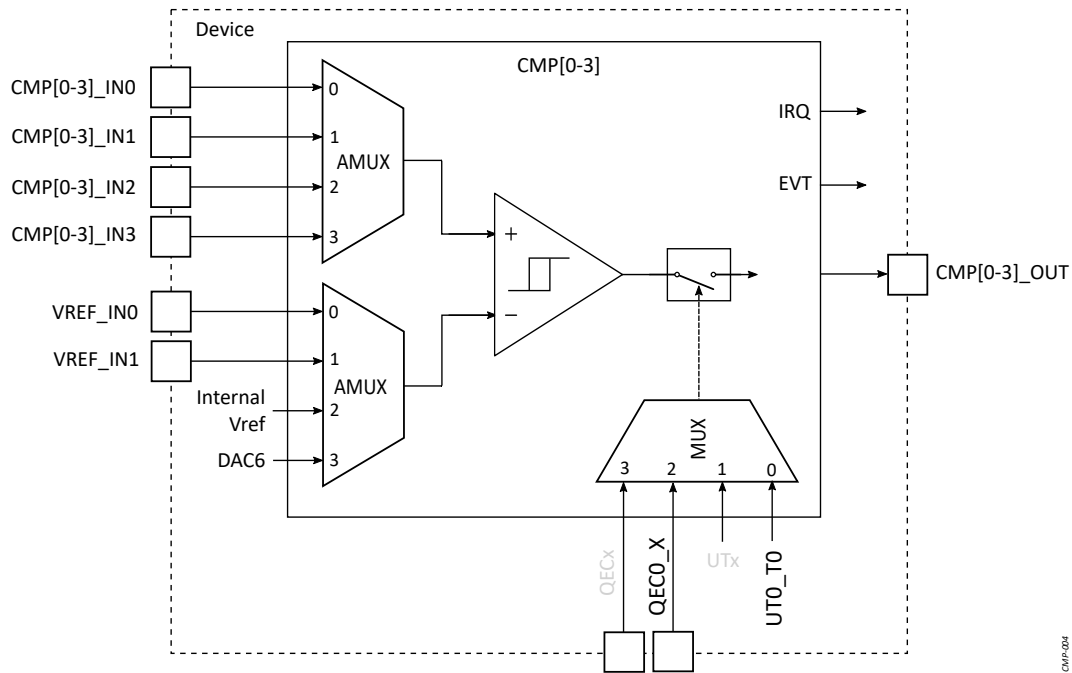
Device

CMP[0-3]

CMP[0-3]_IN0

CMP[0-3]_IN1

CMP[0-3]_IN2

CMP[0-3]_IN3

0

1

AMUX

2

3

IRQ

EVT

+

−

CMP[0-3]_OUT

VREF_IN0

VREF_IN1

0

1

AMUX

Internal Vref

2

DAC6

3

MUX

3 2 1 0

QECx

QEC0_X

UTx

UT0_T0

CMP-004